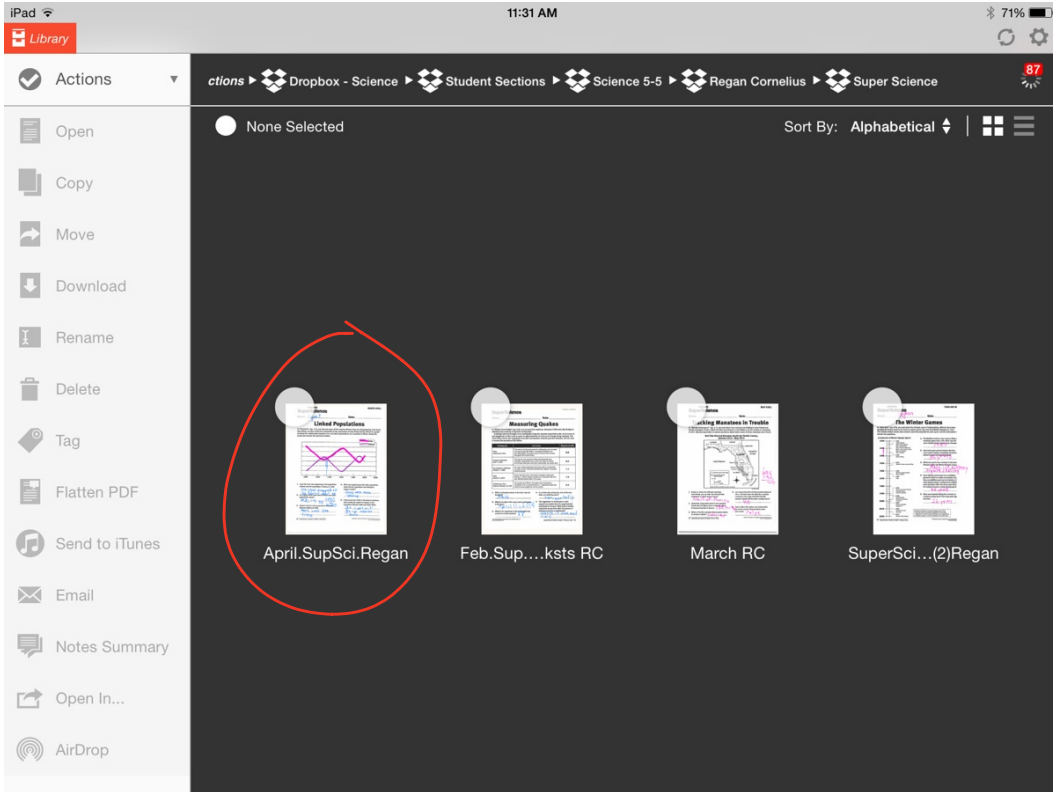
iPad
11:31 AM
71%

Library

Actions

ctions ▸ Dropbox - Science ▸ Student Sections ▸ Science 5-5 ▸ Regan Cornelius ▸ Super Science

87

None Selected

Sort By: Alphabetical

Open
Copy
Move
Download
Rename
Delete
Tag
Flatten PDF
Send to iTunes
Email
Notes Summary
Open In...
AirDrop

Linked Populations
Measuring Quakes
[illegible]cking Manatees in Trouble
The Winter Games

April.SupSci.Regan
Feb.Sup….ksts RC
March RC
SuperSci…(2)Regan